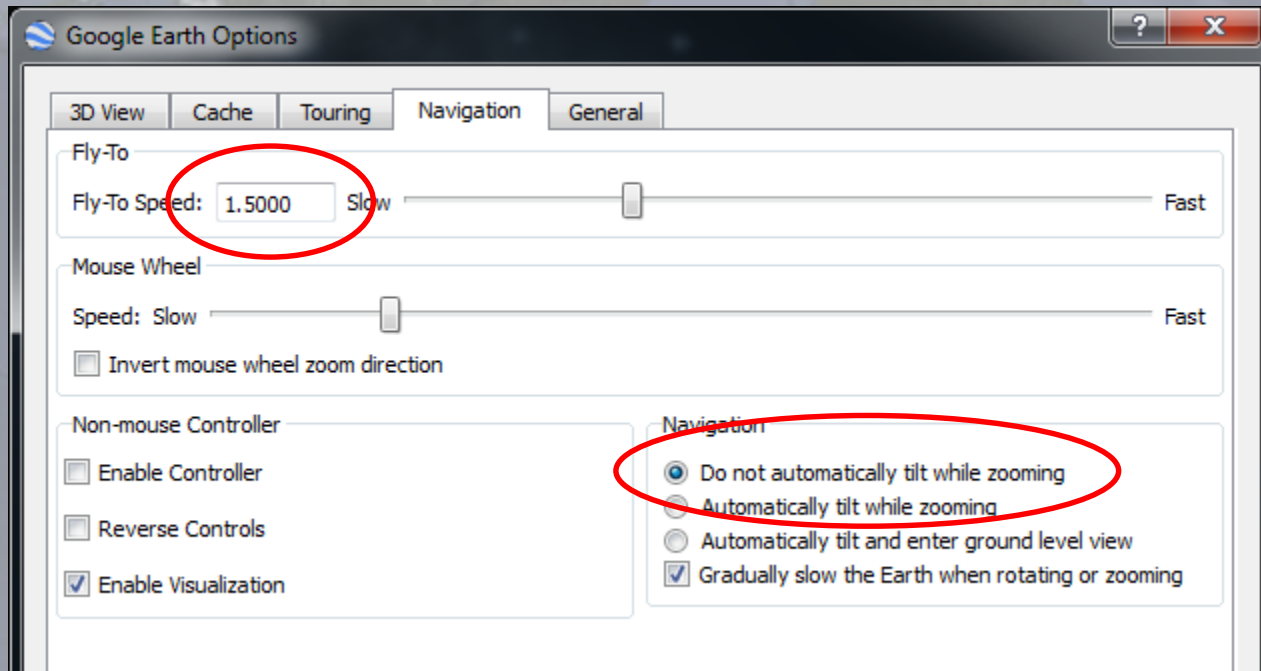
Google Earth Options

?

X

3D View | Cache | Touring | Navigation | General

Fly-To

Fly-To Speed: 1.5000 Slow Fast

Mouse Wheel

Speed: Slow Fast

Invert mouse wheel zoom direction

Non-mouse Controller

Enable Controller

Reverse Controls

Enable Visualization

Navigation

Do not automatically tilt while zooming

Automatically tilt while zooming

Automatically tilt and enter ground level view

Gradually slow the Earth when rotating or zooming